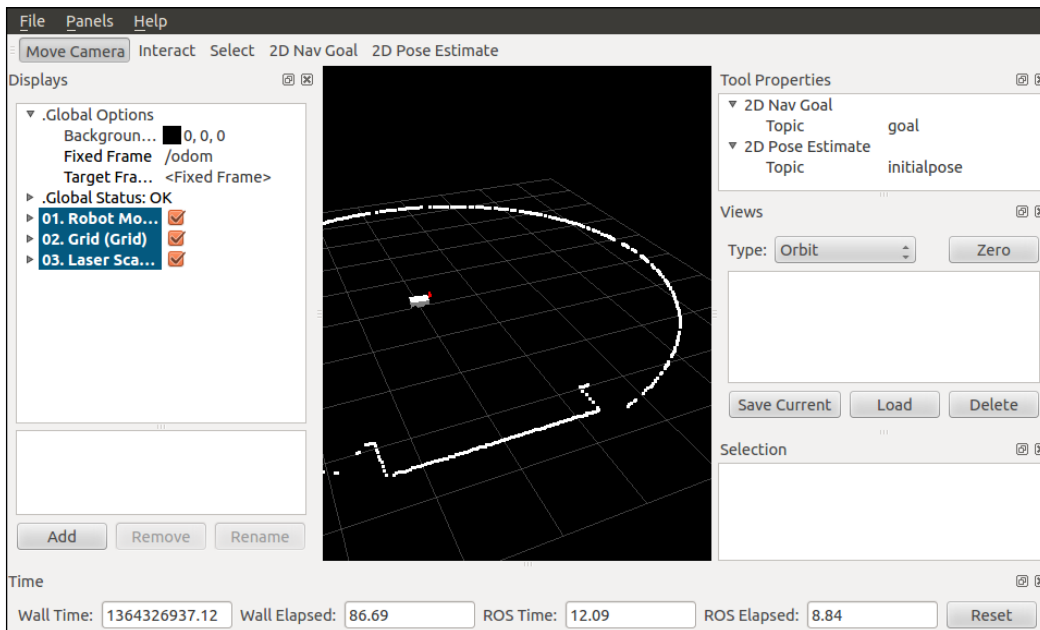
File Panels Help

Move Camera Interact Select 2D Nav Goal 2D Pose Estimate

Displays

.Global Options
Backgroun... 0, 0, 0
Fixed Frame /odom
Target Fra... <Fixed Frame>
.Global Status: OK
01. Robot Mo...
02. Grid (Grid)
03. Laser Sca...

Add Remove Rename

Tool Properties

2D Nav Goal
Topic goal
2D Pose Estimate
Topic initialpose

Views

Type: Orbit Zero

Save Current Load Delete

Selection

Time

Wall Time: 1364326937.12 Wall Elapsed: 86.69 ROS Time: 12.09 ROS Elapsed: 8.84 Reset